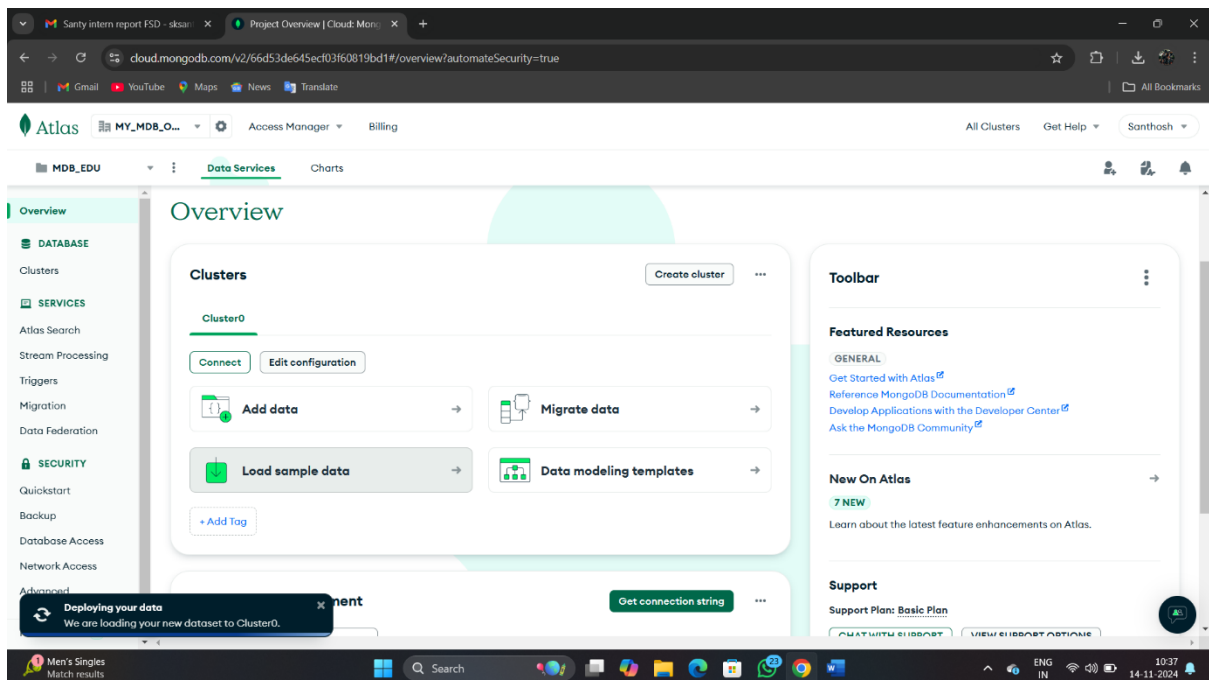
Santy intern report FSD - sksan ×
Project Overview | Cloud: Mong ×
+

cloud.mongodb.com/v2/66d53de645ecf03f60819bd1#/overview?automateSecurity=true

Gmail YouTube Maps News Translate
All Bookmarks

Atlas MY_MDB_O... Access Manager Billing
All Clusters Get Help Santhosh

MDB_EDU Data Services Charts

Overview
DATABASE
Clusters
SERVICES
Atlas Search
Stream Processing
Triggers
Migration
Data Federation
SECURITY
Quickstart
Backup
Database Access
Network Access
Advanced

Overview

Clusters
Create cluster
Cluster0
Connect
Edit configuration
Add data
Migrate data
Load sample data
Data modeling templates
+ Add Tag

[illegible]nent
Get connection string

Deploying your data
We are loading your new dataset to Cluster0.

Toolbar
Featured Resources
GENERAL
Get Started with Atlas
Reference MongoDB Documentation
Develop Applications with the Developer Center
Ask the MongoDB Community

New On Atlas
7 NEW
Learn about the latest feature enhancements on Atlas.

Support
Support Plan: Basic Plan
CHAT WITH SUPPORT
VIEW SUPPORT OPTIONS

Men's Singles
Match results
Search
ENG IN
10:37
14-11-2024